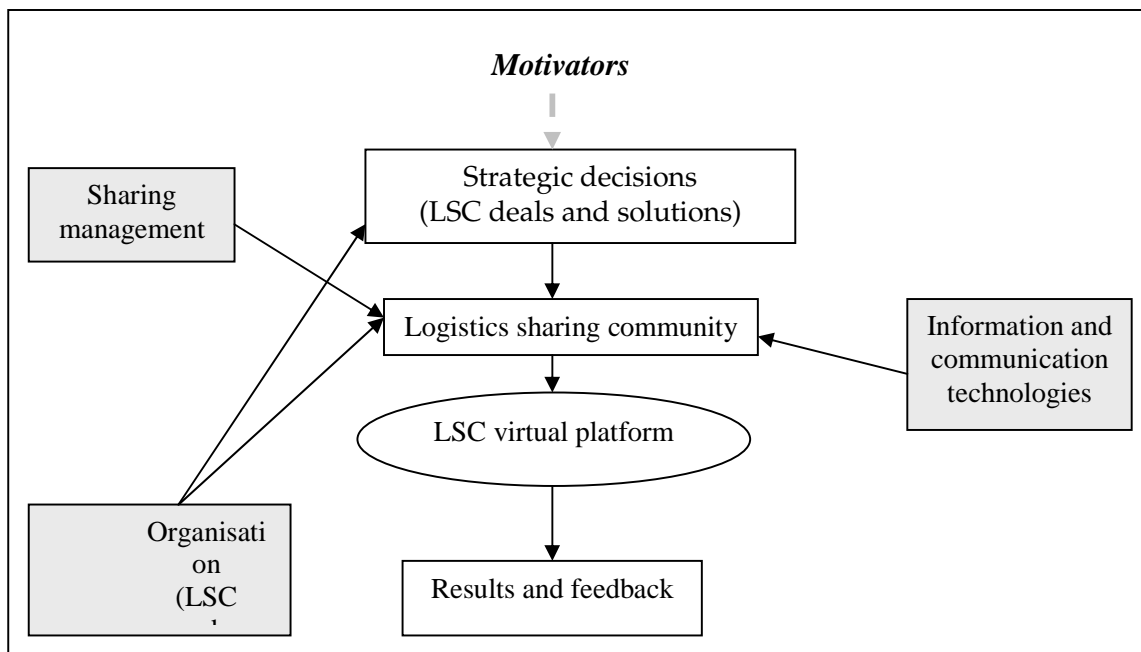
Motivators

Strategic decisions (LSC deals and solutions)

Sharing management

Logistics sharing community

Information and communication technologies

LSC virtual platform

Organisati on (LSC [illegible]

Results and feedback